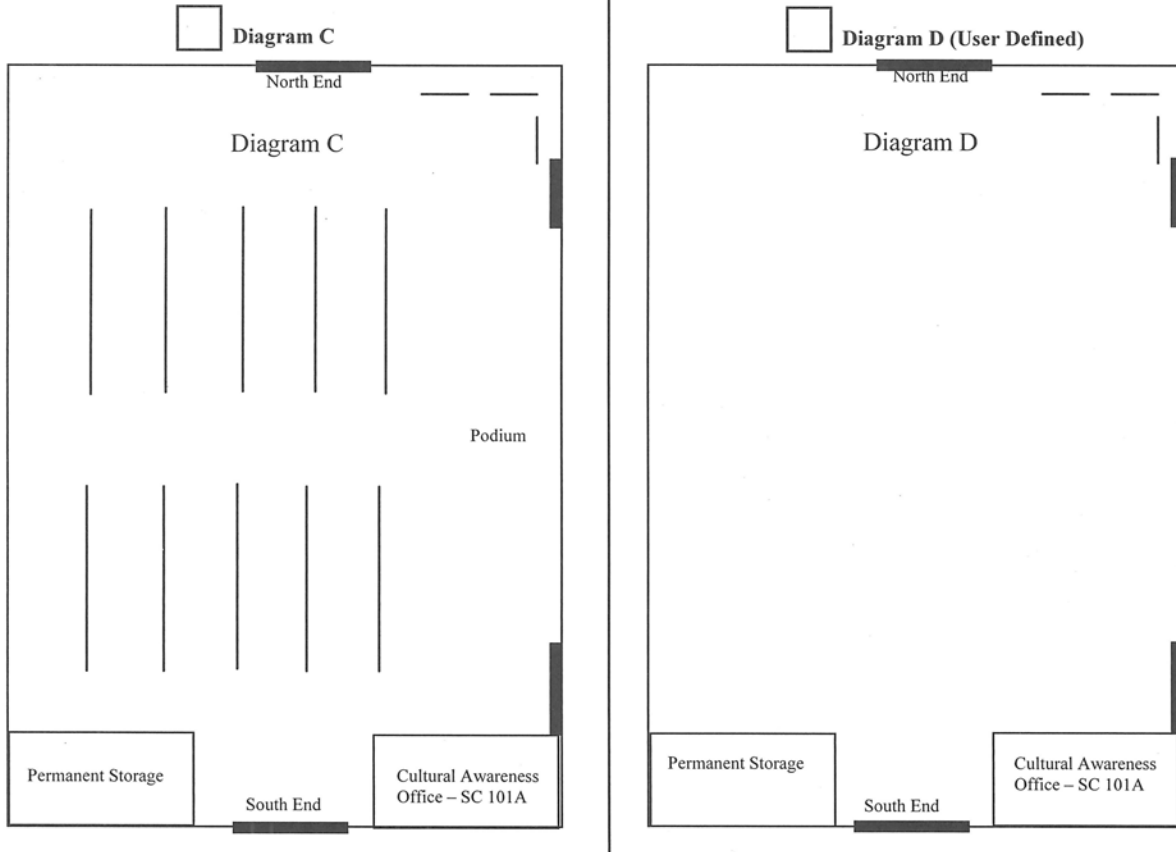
Diagram C

North End

Diagram C

Podium

Permanent Storage

South End

Cultural Awareness Office – SC 101A

Diagram D (User Defined)

North End

Diagram D

Permanent Storage

South End

Cultural Awareness Office – SC 101A